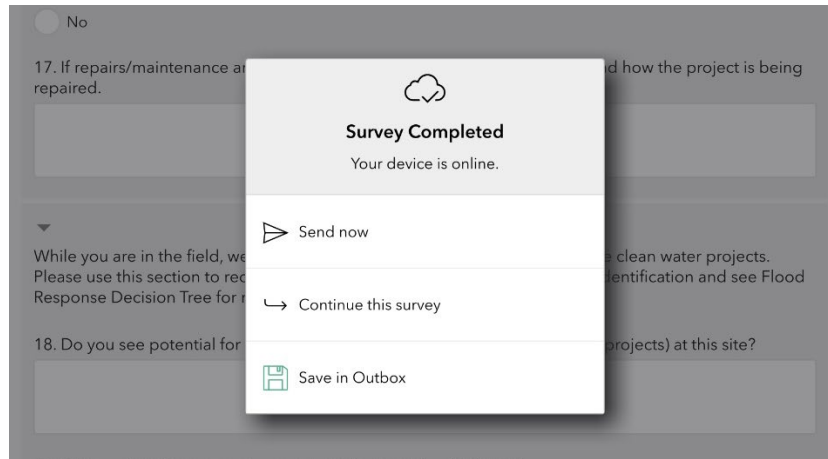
No

17. If repairs/maintenance ar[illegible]d how the project is being repaired.

Survey Completed

Your device is online.

Send now

Continue this survey

Save in Outbox

While you are in the field, we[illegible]e clean water projects. Please use this section to rec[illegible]dentification and see Flood Response Decision Tree for r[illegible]

18. Do you see potential for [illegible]projects) at this site?